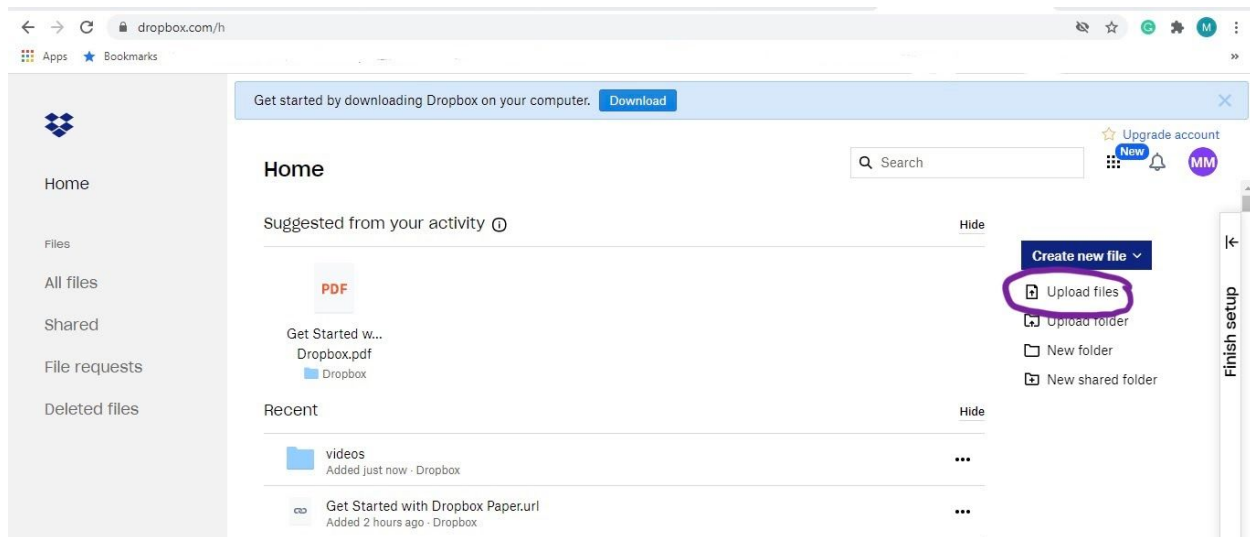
dropbox.com/h

Apps Bookmarks

Get started by downloading Dropbox on your computer. Download

Upgrade account

Home

Search

New

MM

Home

Files

All files

Shared

File requests

Deleted files

Suggested from your activity

Hide

PDF

Get Started w... Dropbox.pdf

Dropbox

Create new file

Upload files

Upload folder

New folder

New shared folder

Finish setup

Recent

Hide

videos
Added just now · Dropbox

Get Started with Dropbox Paper.url
Added 2 hours ago · Dropbox